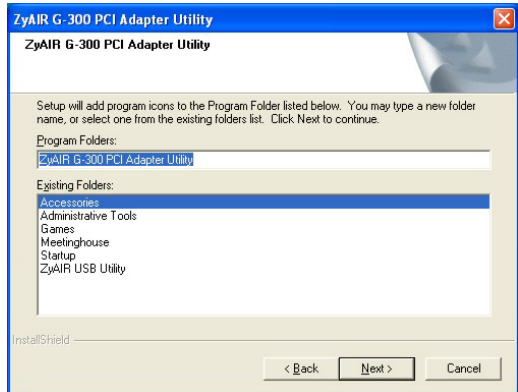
ZyAIR G-300 PCI Adapter Utility

ZyAIR G-300 PCI Adapter Utility

Setup will add program icons to the Program Folder listed below. You may type a new folder name, or select one from the existing folders list. Click Next to continue.

Program Folders:

ZyAIR G-300 PCI Adapter Utility

Existing Folders:

Accessories
Administrative Tools
Games
Meetinghouse
Startup
ZyAIR USB Utility

InstallShield

< Back
Next >
Cancel